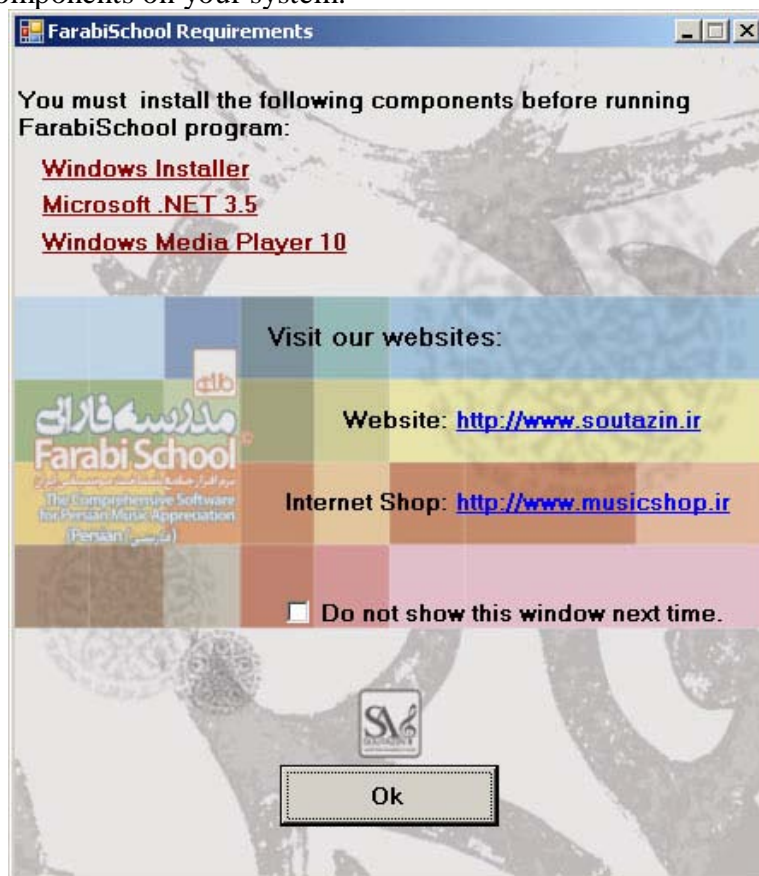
omponents on your system.

FarabiSchool Requirements

You must install the following components before running FarabiSchool program:

Windows Installer

Microsoft .NET 3.5

Windows Media Player 10

Visit our websites:

مدرسه فارابی
Farabi School
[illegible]
The Comprehensive Software for Persian Music Appreciation
(Persian) (فارسی)

Website: http://www.soutazin.ir

Internet Shop: http://www.musicshop.ir

Do not show this window next time.

SA

Ok